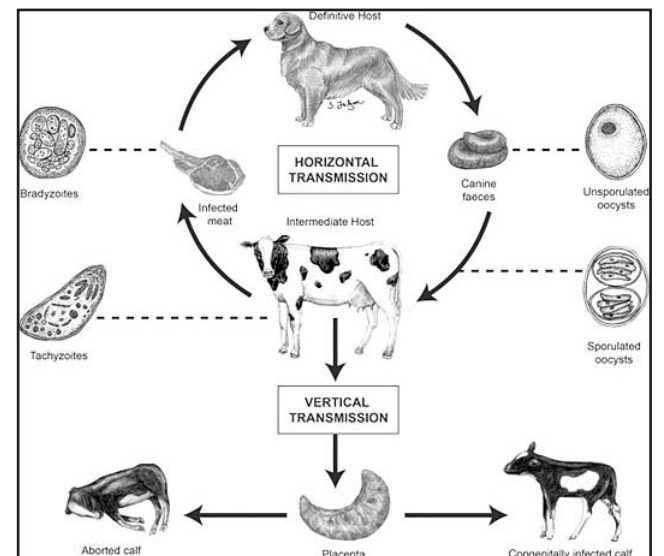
Definitive Host

S. Jalgin

HORIZONTAL TRANSMISSION

Bradyzoites

Infected meat

Canine faeces

Unsporulated oocysts

Intermediate Host

Tachyzoites

Sporulated oocysts

VERTICAL TRANSMISSION

Aborted calf

Placenta

Congenitally infected calf